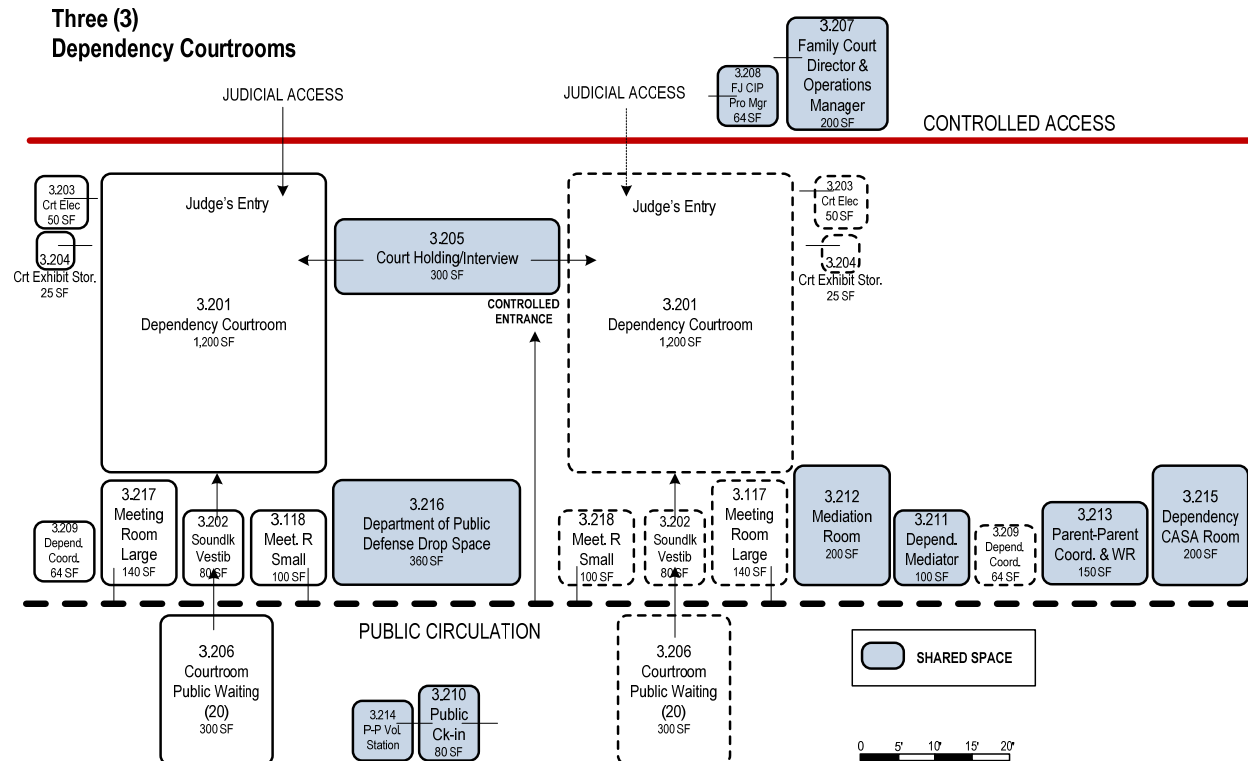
Three (3)
Dependency Courtrooms

JUDICIAL ACCESS

JUDICIAL ACCESS

3.208
FJ CIP
Pro Mgr
64 SF

3.207
Family Court
Director &
Operations
Manager
200 SF

CONTROLLED ACCESS

3.203
Crt Elec
50 SF

3.204
Crt Exhibit Stor.
25 SF

Judge's Entry

3.201
Dependency Courtroom
1,200 SF

3.205
Court Holding/Interview
300 SF

CONTROLLED
ENTRANCE

Judge's Entry

3.201
Dependency Courtroom
1,200 SF

3.203
Crt Elec
50 SF

3.204
Crt Exhibit Stor.
25 SF

3.209
Depend.
Coord.
64 SF

3.217
Meeting
Room
Large
140 SF

3.202
Soundlk
Vestib
80 SF

3.118
Meet. R
Small
100 SF

3.216
Department of Public
Defense Drop Space
360 SF

3.218
Meet. R
Small
100 SF

3.202
Soundlk
Vestib
80 SF

3.117
Meeting
Room
Large
140 SF

3.212
Mediation
Room
200 SF

3.211
Depend.
Mediator
100 SF

3.209
Depend.
Coord.
64 SF

3.213
Parent-Parent
Coord. & WR
150 SF

3.215
Dependency
CASA Room
200 SF

PUBLIC CIRCULATION

3.206
Courtroom
Public Waiting
(20)
300 SF

3.214
P-P Vol.
Station

3.210
Public
Ck-in
80 SF

3.206
Courtroom
Public Waiting
(20)
300 SF

SHARED SPACE

0 5' 10' 15' 20'